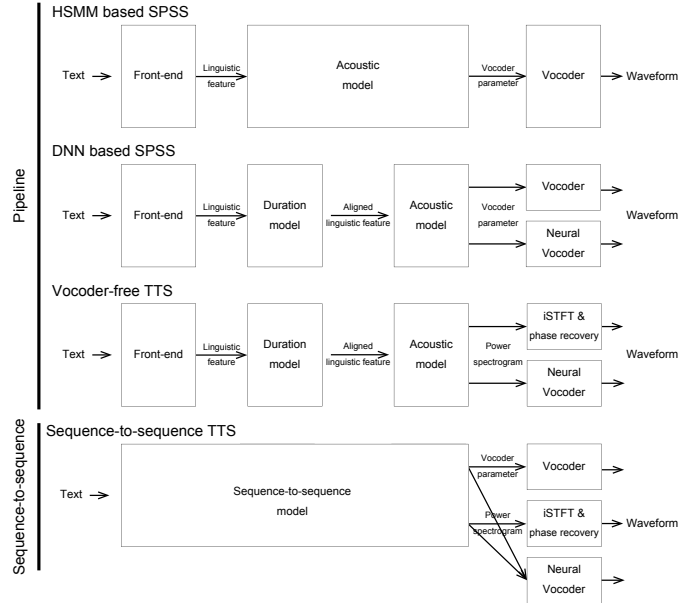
Pipeline

HSMM based SPSS

Text → Front-end → Linguistic feature → Acoustic model → Vocoder parameter → Vocoder → Waveform

DNN based SPSS

Text → Front-end → Linguistic feature → Duration model → Aligned linguistic feature → Acoustic model → Vocoder parameter → Vocoder / Neural Vocoder → Waveform

Vocoder-free TTS

Text → Front-end → Linguistic feature → Duration model → Aligned linguistic feature → Acoustic model → Power spectrogram → iSTFT & phase recovery / Neural Vocoder → Waveform

Sequence-to-sequence

Sequence-to-sequence TTS

Text → Sequence-to-sequence model → Vocoder parameter → Vocoder; Power spectrogram → iSTFT & phase recovery → Waveform; Neural Vocoder